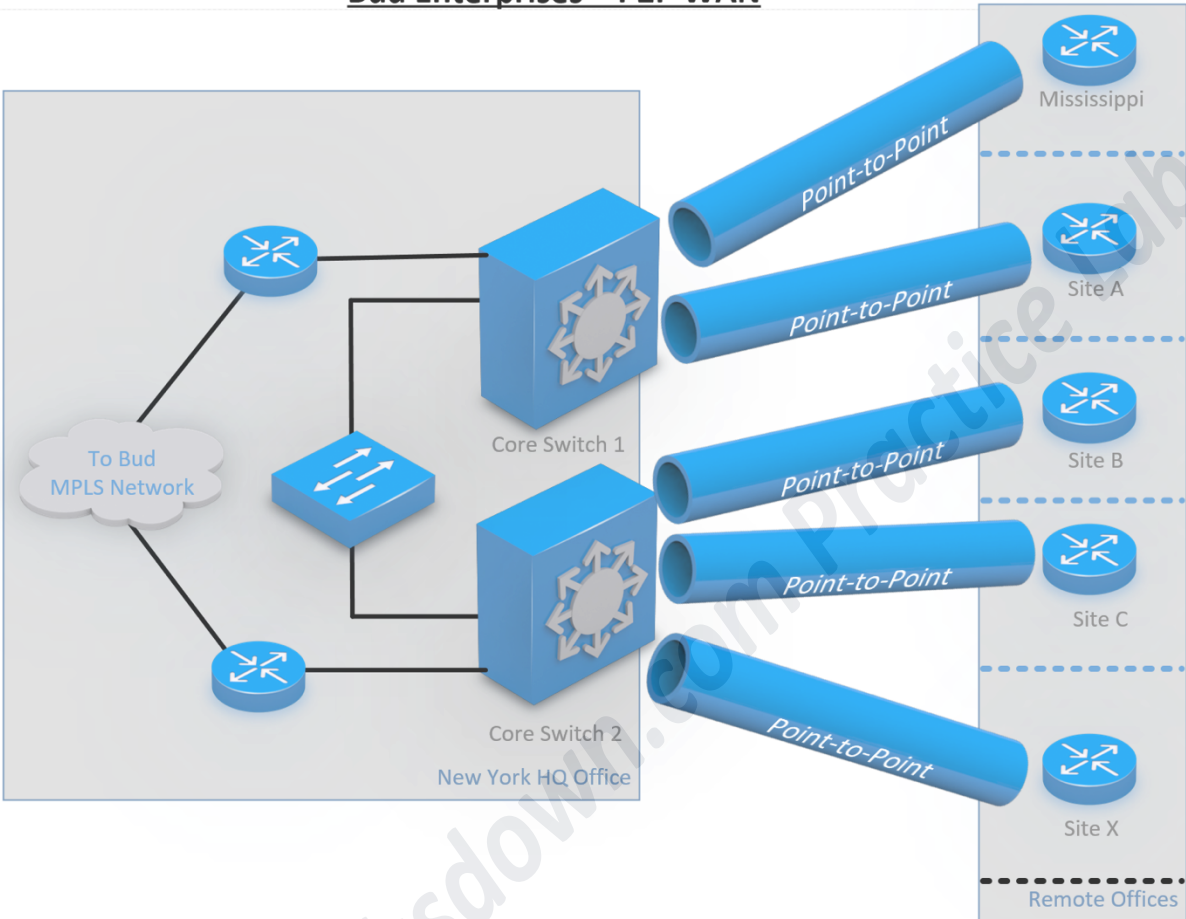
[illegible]

Mississippi

Point-to-Point

Point-to-Point

Site A

Site B

Point-to-Point

Point-to-Point

Site C

Point-to-Point

Site X

To Bud MPLS Network

Core Switch 1

Core Switch 2

New York HQ Office

Remote Offices

sdown.com Practice Lab